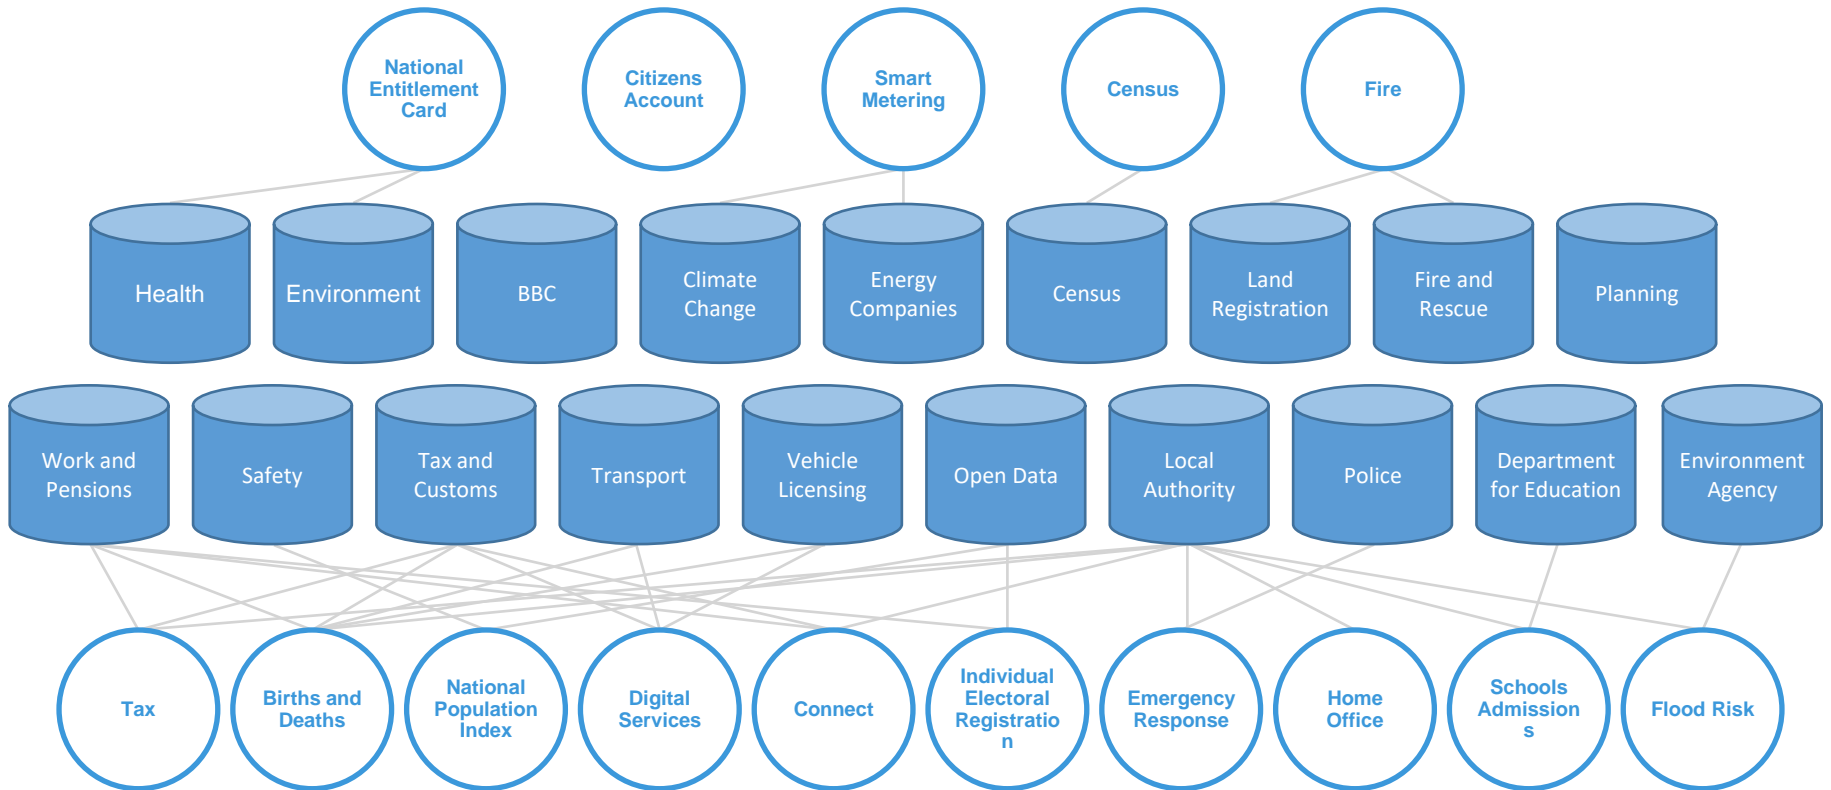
National Entitlement Card

Citizens Account

Smart Metering

Census

Fire

Health

Environment

BBC

Climate Change

Energy Companies

Census

Land Registration

Fire and Rescue

Planning

Work and Pensions

Safety

Tax and Customs

Transport

Vehicle Licensing

Open Data

Local Authority

Police

Department for Education

Environment Agency

Tax

Births and Deaths

National Population Index

Digital Services

Connect

Individual Electoral Registration

Emergency Response

Home Office

Schools Admissions

Flood Risk